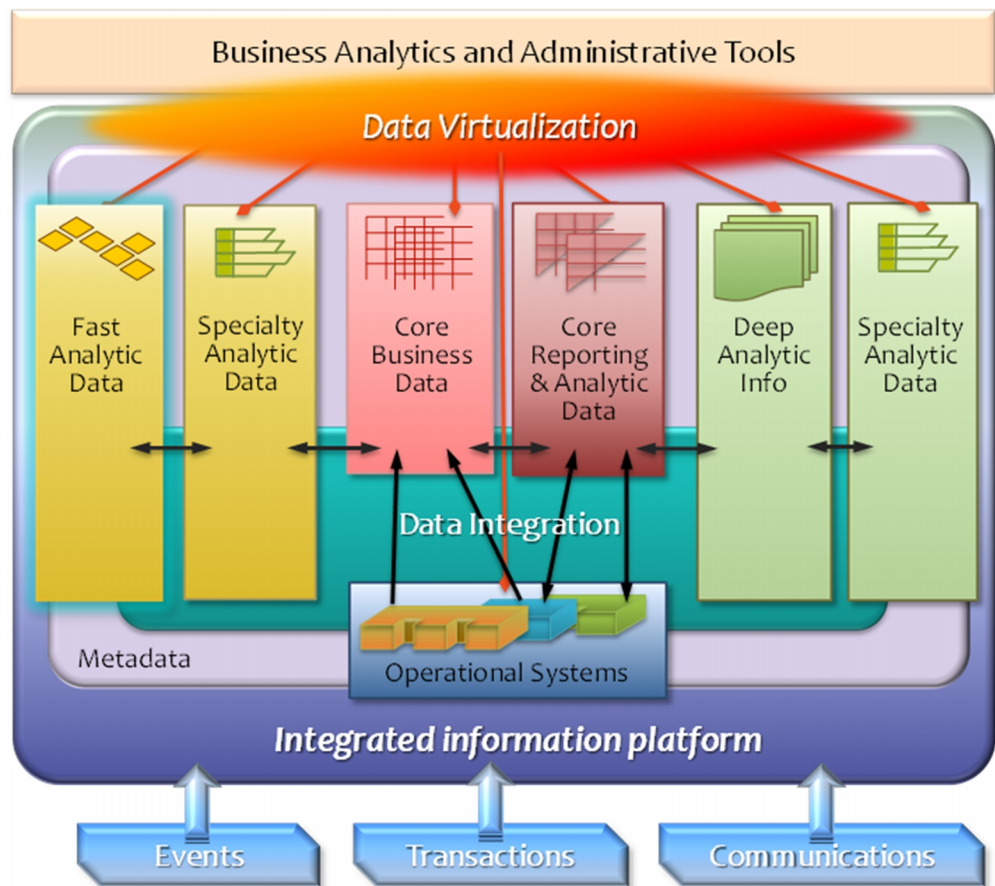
Business Analytics and Administrative Tools

Data Virtualization

Fast Analytic Data

Specialty Analytic Data

Core Business Data

Core Reporting & Analytic Data

Deep Analytic Info

Specialty Analytic Data

Data Integration

Metadata

Operational Systems

Integrated information platform

Events

Transactions

Communications